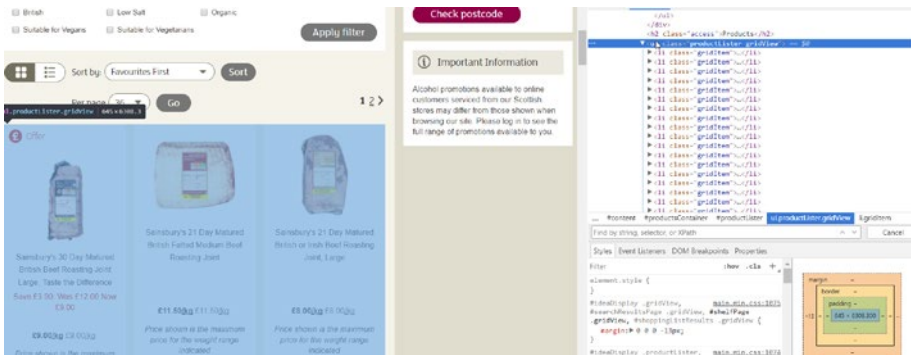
British
Low Salt
Organic
Suitable for Vegans
Suitable for Vegetarians
Apply filter

Sort by: Favourites First
Sort
Per page 36
Go
1 2 >
ul.productLister.gridView 845 × 6388.3

Offer

Sainsbury's 30 Day Matured British Beef Roasting Joint Large, Taste the Difference
Save £3.00: Was £12.00 Now £9.00
£9.00/kg £9.00/kg
Price shown is the maximum

Sainsbury's 21 Day Matured British Farmed Medium Beef Roasting Joint
£11.50/kg £11.50/kg
Price shown is the maximum price for the weight range indicated

Sainsbury's 21 Day Matured British or Irish Beef Roasting Joint, Large
£8.00/kg £8.00/kg
Price shown is the maximum price for the weight range indicated

Check postcode

Important Information

Alcohol promotions available to online customers serviced from our Scottish stores may differ from those shown when browsing our site. Please log in to see the full range of promotions available to you.

</ul>
</div>
<h2 class="access">Products</h2>
▼<ul class="productLister gridView"> == $0
▶<li class="gridItem">…</li>
▶<li class="gridItem">…</li>
▶<li class="gridItem">…</li>
▶<li class="gridItem">…</li>
▶<li class="gridItem">…</li>
▶<li class="gridItem">…</li>
▶<li class="gridItem">…</li>
▶<li class="gridItem">…</li>
▶<li class="gridItem">…</li>
▶<li class="gridItem">…</li>
▶<li class="gridItem">…</li>
▶<li class="gridItem">…</li>
▶<li class="gridItem">…</li>
▶<li class="gridItem">…</li>
▶<li class="gridItem">…</li>
▶<li class="gridItem">…</li>
▶<li class="gridItem">…</li>
▶<li class="gridItem">…</li>
▶<li class="gridItem">…</li>
▶<li class="gridItem">…</li>
... #content #productsContainer #productLister ul.productLister.gridView li.gridItem
Find by string, selector, or XPath
Cancel
Styles Event Listeners DOM Breakpoints Properties
Filter :hov .cls +
element.style {
}
#ideaDisplay .gridView, main.min.css:1835
#searchResultsPage .gridView, #shelfPage .gridView, #shoppingListResults .gridView {
margin: 0 0 0 -13px;
}
#ideaDisplay .productLister, main.min.css:1874
margin
border
padding -
-13
845 × 6388.300